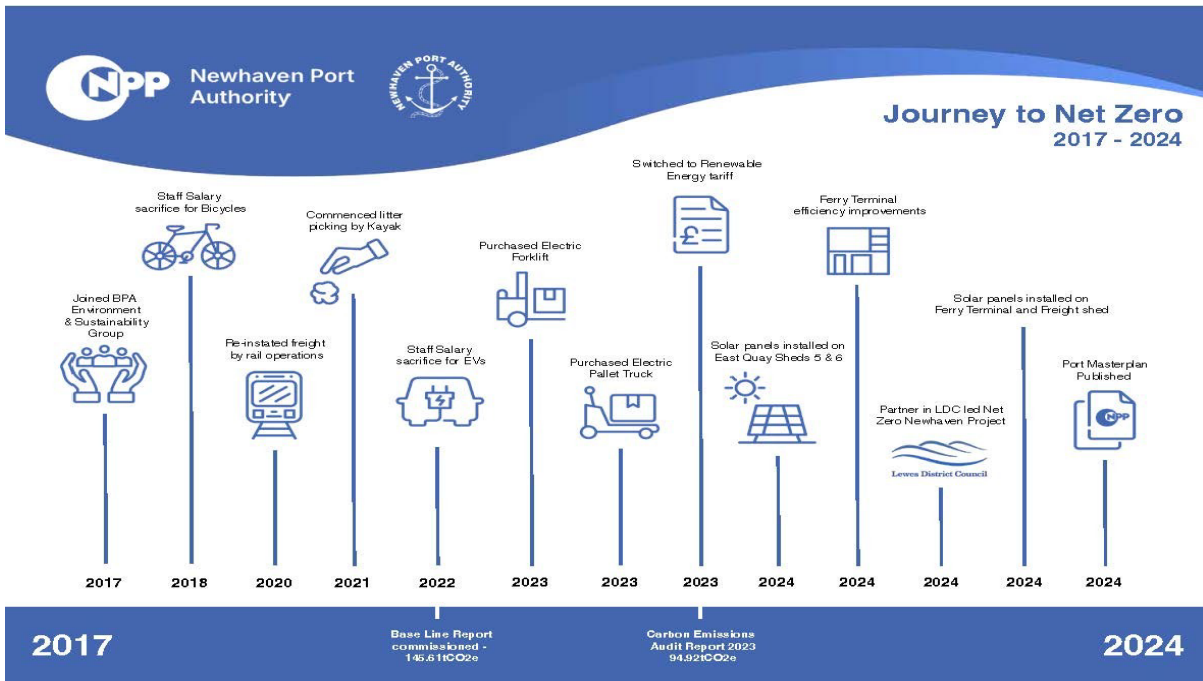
NPP Newhaven Port Authority

NEWHAVEN PORT AUTHORITY

Journey to Net Zero
2017 - 2024

Joined BPA Environment & Sustainability Group

Staff Salary sacrifice for Bicycles

Re-instated freight by rail operations

Commenced litter picking by Kayak

Staff Salary sacrifice for EVs

Purchased Electric Forklift

Purchased Electric Pallet Truck

Switched to Renewable Energy tariff

Solar panels installed on East Quay Sheds 5 & 6

Ferry Terminal efficiency improvements

Partner in LDC led Net Zero Newhaven Project

Lewes District Council

Solar panels installed on Ferry Terminal and Freight shed

Port Masterplan Published

NPP

2017 2018 2020 2021 2022 2023 2023 2023 2024 2024 2024 2024 2024

2017

Base Line Report commissioned - 145.61tCO2e

Carbon Emissions Audit Report 2023 94.92tCO2e

2024